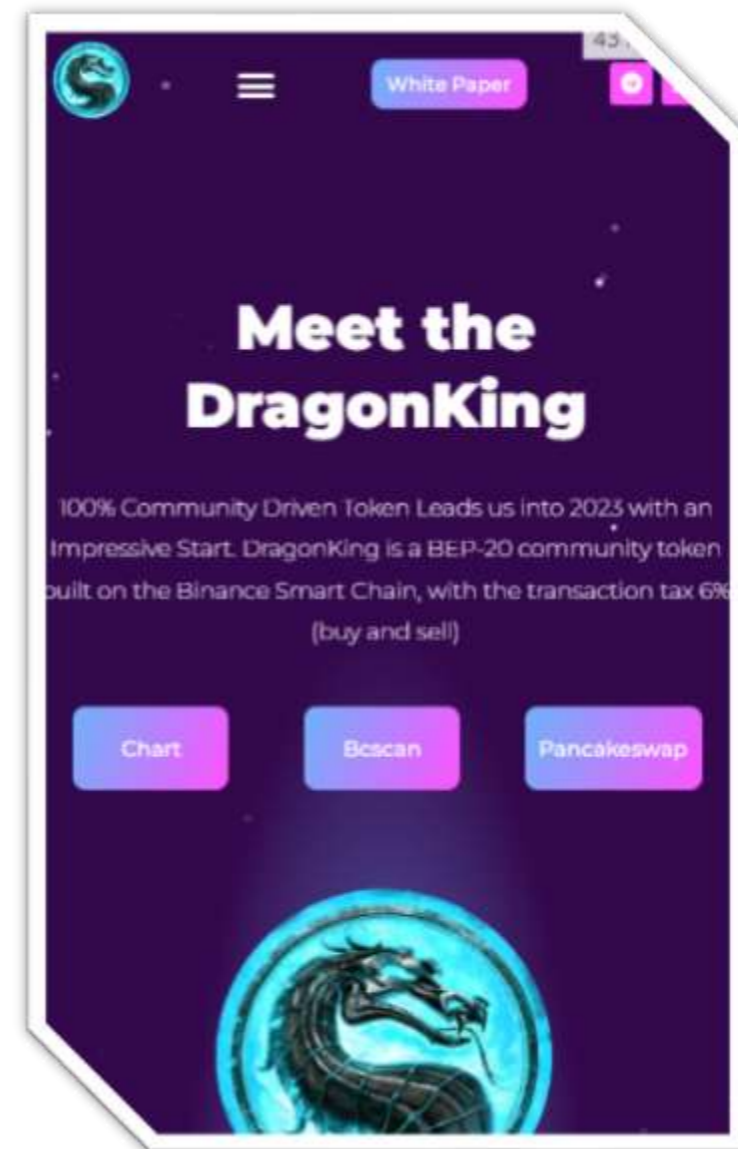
43.

White Paper

Meet the DragonKing

100% Community Driven Token Leads us into 2023 with an Impressive Start. DragonKing is a BEP-20 community token built on the Binance Smart Chain, with the transaction tax 6% (buy and sell)

Chart

Bcscan

Pancakeswap